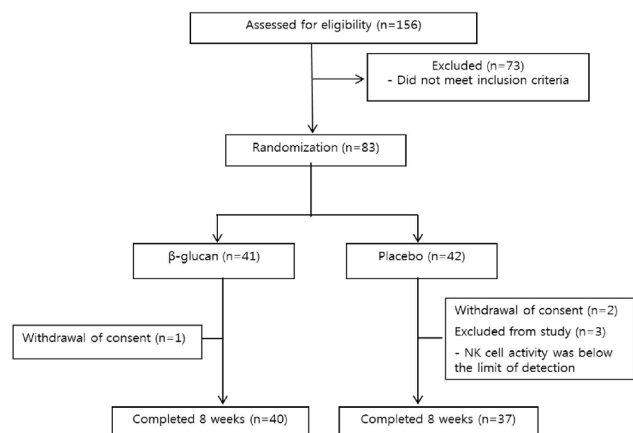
Assessed for eligibility (n=156)

Excluded (n=73)
- Did not meet inclusion criteria

Randomization (n=83)

β-glucan (n=41)

Placebo (n=42)

Withdrawal of consent (n=1)

Withdrawal of consent (n=2)
Excluded from study (n=3)
- NK cell activity was below the limit of detection

Completed 8 weeks (n=40)

Completed 8 weeks (n=37)